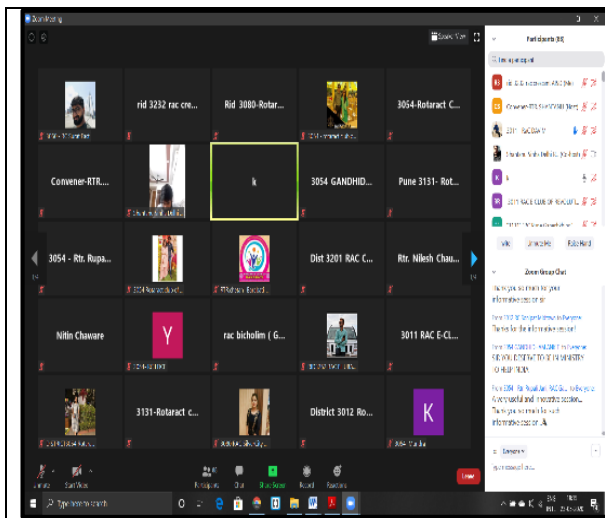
Zoom Meeting

Participants (88)

rid 3232 rac cre...

Rid 3080-Rotar...

3054-Rotaract C...

Convener-RTR....

k

3054 GANDHID...

Pune 3131- Rot...

3054 - Rtr. Rupa...

Dist 3201 RAC C...

Rtr. Nilesh Chau...

Nitin Chaware

Y

rac bicholim ( G...

3011 RAC E-CL...

3131-Rotaract c...

District 3012 Ro...

K

Zoom Group Chat

Thank you so much for your informative session

Thanks for the informative session

Thank you so much for such informative session

Participants

Chat

Share Screen

Record

Reactions

Leave

Type here to search